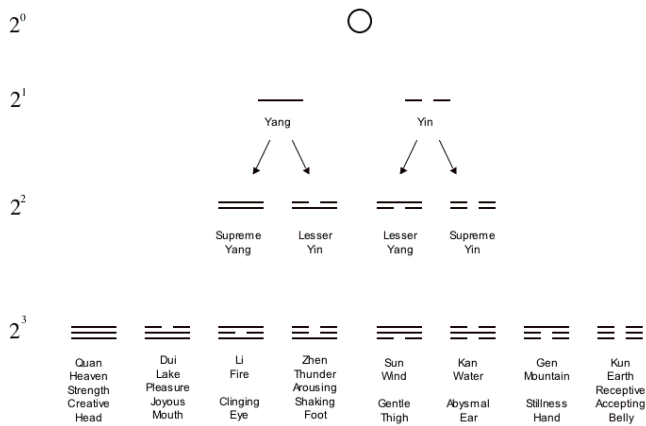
$2^0$

$2^1$

Yang

Yin

$2^2$

Supreme Yang

Lesser Yin

Lesser Yang

Supreme Yin

$2^3$

Quan Heaven Strength Creative Head

Dui Lake Pleasure Joyous Mouth

Li Fire Clinging Eye

Zhen Thunder Arousing Shaking Foot

Sun Wind Gentle Thigh

Kan Water Abysmal Ear

Gen Mountain Stillness Hand

Kun Earth Receptive Accepting Belly